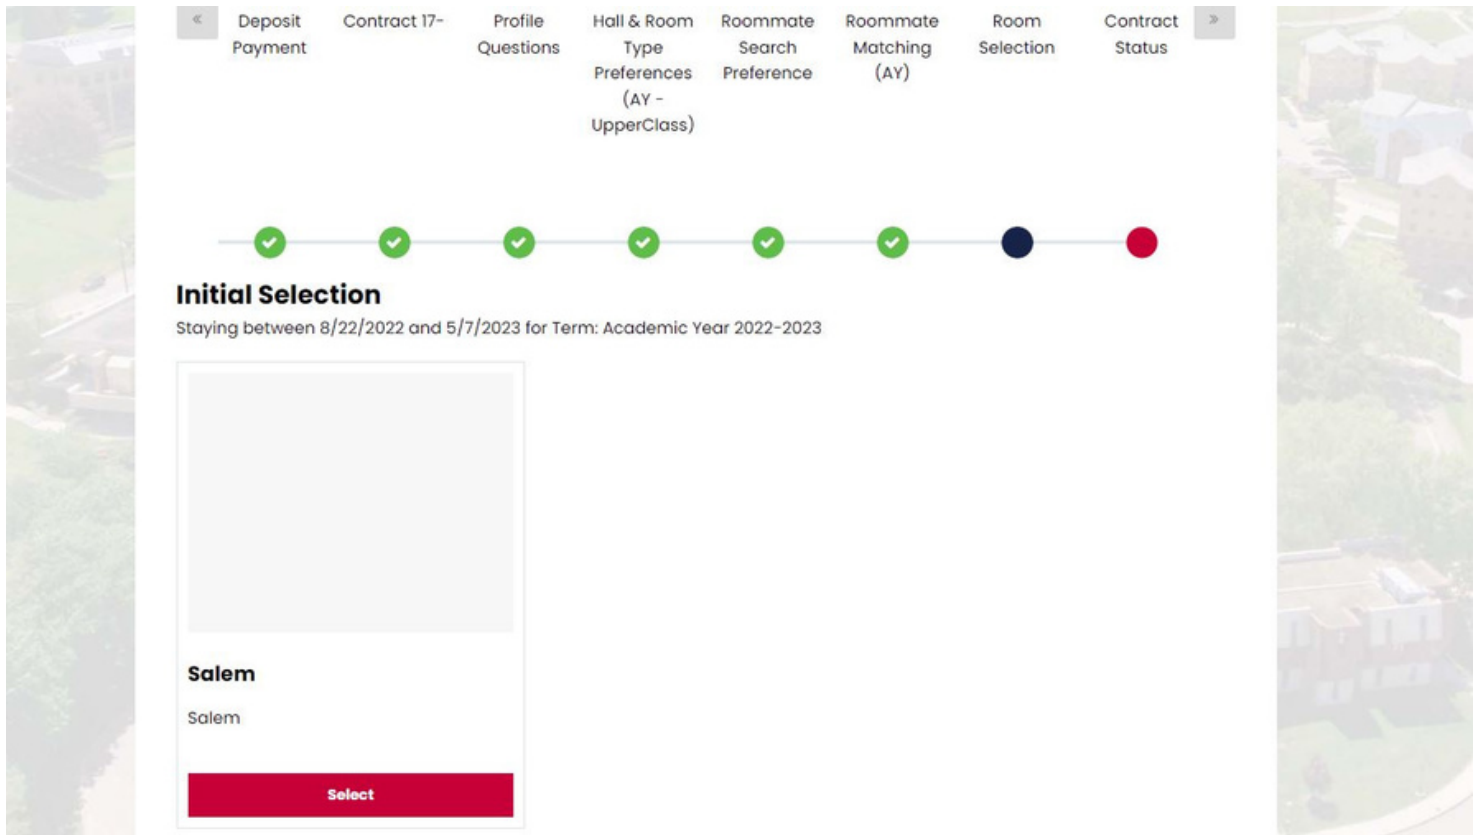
«

Deposit Payment

Contract 17-

Profile Questions

Hall & Room Type Preferences (AY - UpperClass)

Roommate Search Preference

Roommate Matching (AY)

Room Selection

Contract Status

»

Initial Selection

Staying between 8/22/2022 and 5/7/2023 for Term: Academic Year 2022-2023

Salem

Salem

Select